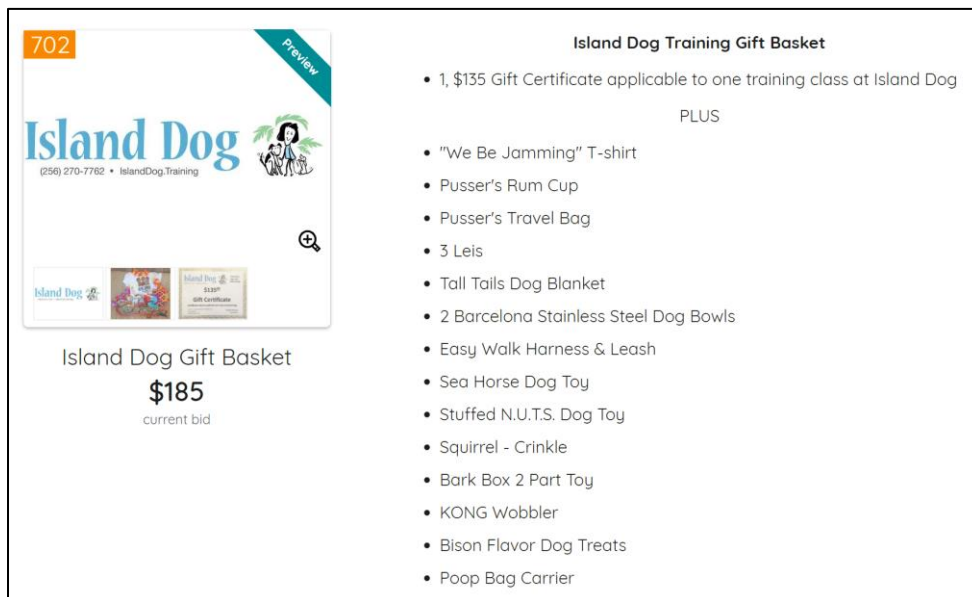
702

Preview

Island Dog
(256) 270-7762 • IslandDog.Training

Island Dog

Island Dog
$135
Gift Certificate

Island Dog Gift Basket
$185
current bid

Island Dog Training Gift Basket

- 1, $135 Gift Certificate applicable to one training class at Island Dog

PLUS

- "We Be Jamming" T-shirt
- Pusser's Rum Cup
- Pusser's Travel Bag
- 3 Leis
- Tall Tails Dog Blanket
- 2 Barcelona Stainless Steel Dog Bowls
- Easy Walk Harness & Leash
- Sea Horse Dog Toy
- Stuffed N.U.T.S. Dog Toy
- Squirrel - Crinkle
- Bark Box 2 Part Toy
- KONG Wobbler
- Bison Flavor Dog Treats
- Poop Bag Carrier